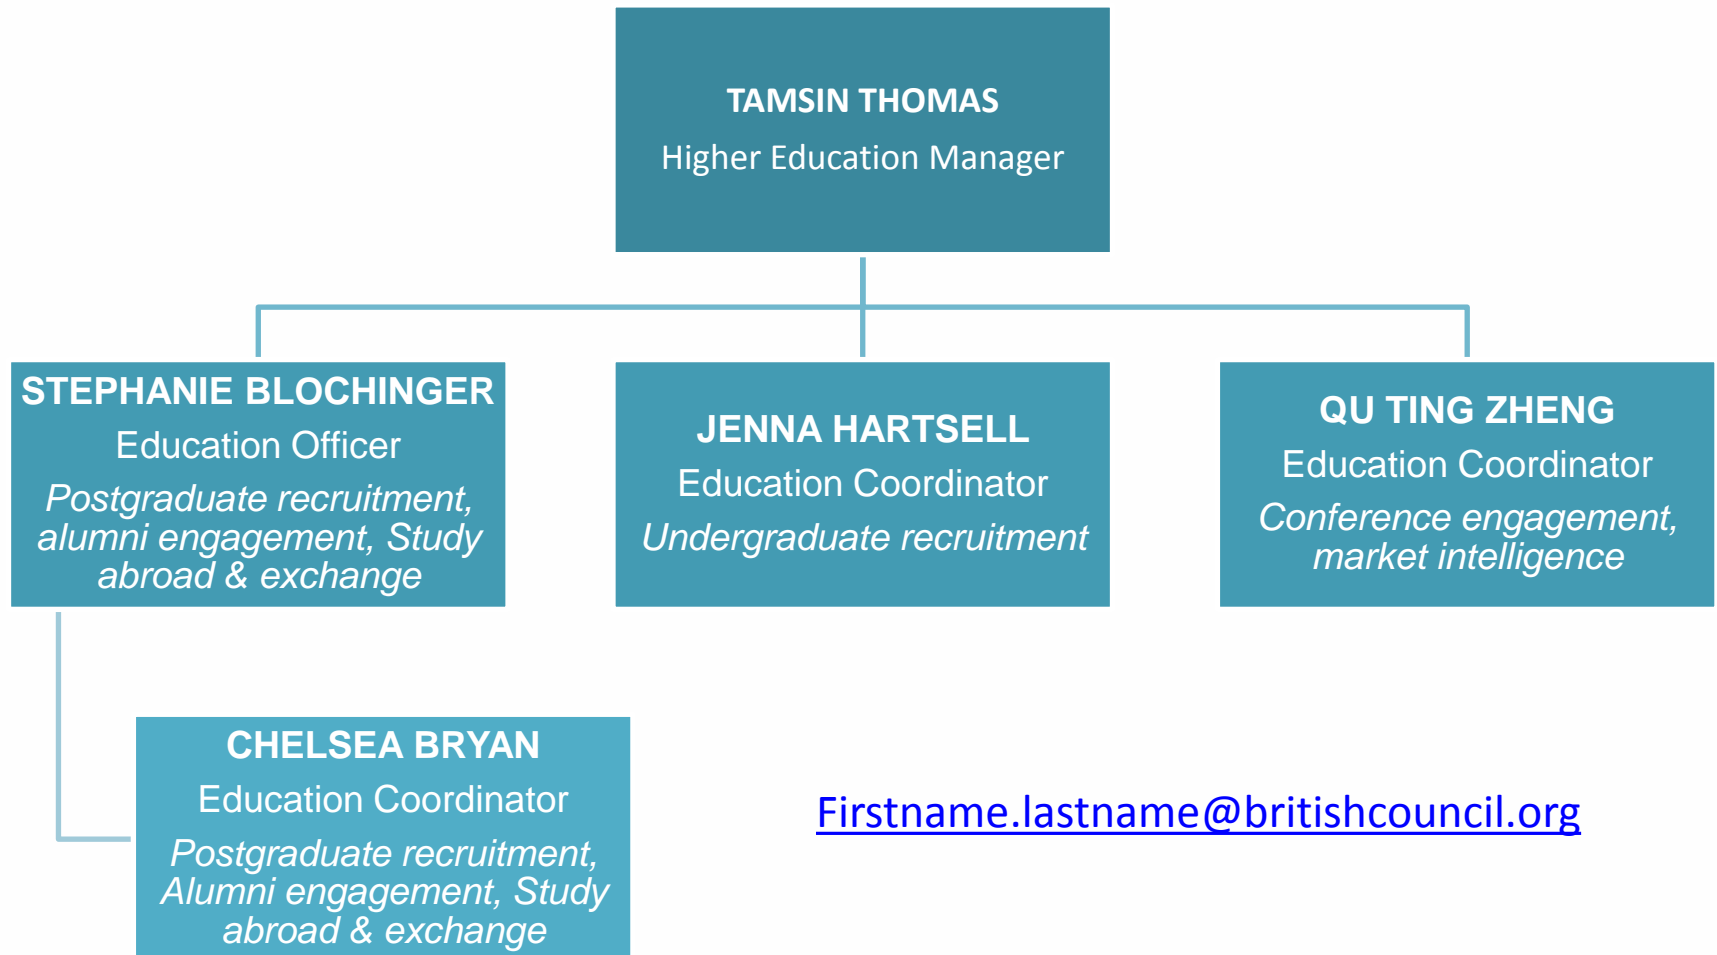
TAMSIN THOMAS
Higher Education Manager

STEPHANIE BLOCHINGER
Education Officer
*Postgraduate recruitment, alumni engagement, Study abroad & exchange*

JENNA HARTSELL
Education Coordinator
*Undergraduate recruitment*

QU TING ZHENG
Education Coordinator
*Conference engagement, market intelligence*

CHELSEA BRYAN
Education Coordinator
*Postgraduate recruitment, Alumni engagement, Study abroad & exchange*

Firstname.lastname@britishcouncil.org